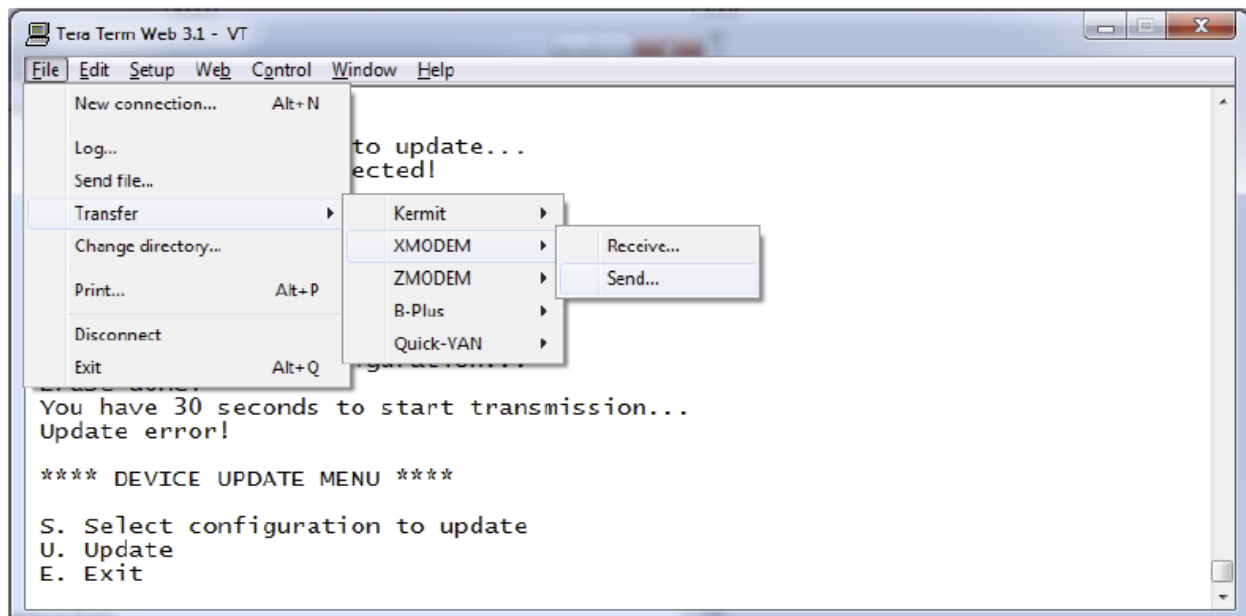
Tera Term Web 3.1 - VT

File Edit Setup Web Control Window Help

New connection... Alt+N
Log...
Send file...
Transfer
Change directory...
Print... Alt+P
Disconnect
Exit Alt+Q

Kermit
XMODEM
ZMODEM
B-Plus
Quick-VAN

Receive...
Send...

to update...
ected!

guration...

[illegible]
You have 30 seconds to start transmission...
Update error!

**** DEVICE UPDATE MENU ****

S. Select configuration to update
U. Update
E. Exit